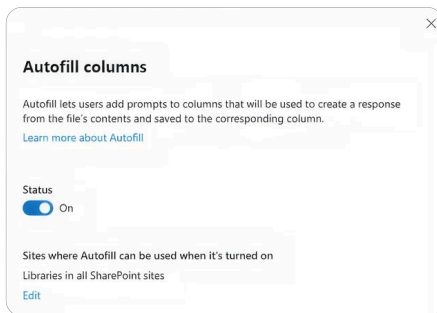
Autofill columns

Autofill lets users add prompts to columns that will be used to create a response from the file's contents and saved to the corresponding column.

Learn more about Autofill

Status

On

Sites where Autofill can be used when it's turned on

Libraries in all SharePoint sites

Edit